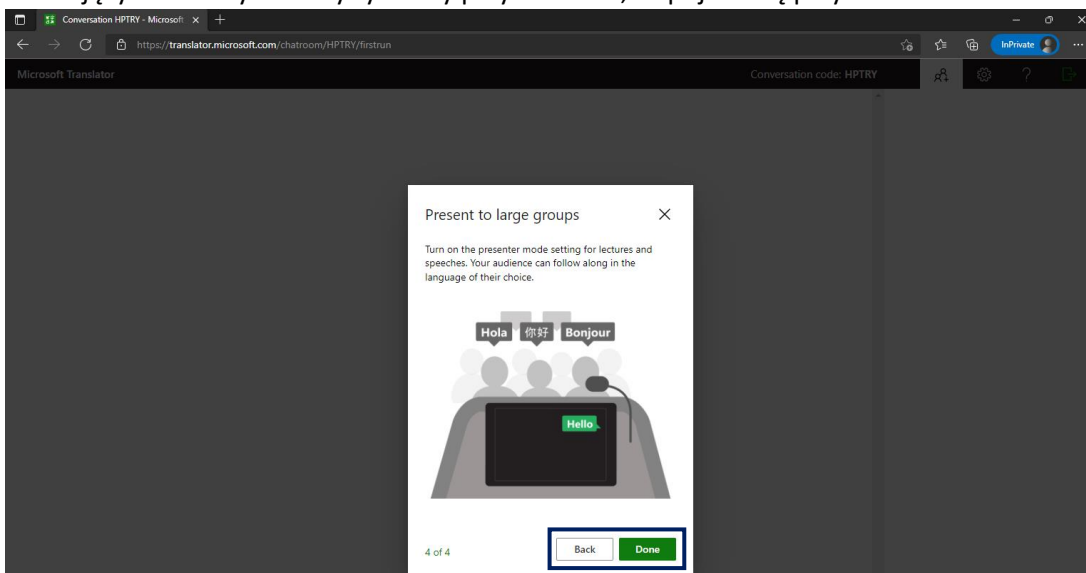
Conversation HPTRY - Microsoft ×

https://translator.microsoft.com/chatroom/HPTRY/firstrun

InPrivate

Microsoft Translator

Conversation code: HPTRY

Present to large groups

Turn on the presenter mode setting for lectures and speeches. Your audience can follow along in the language of their choice.

Hola 你好 Bonjour

Hello

4 of 4

Back

Done